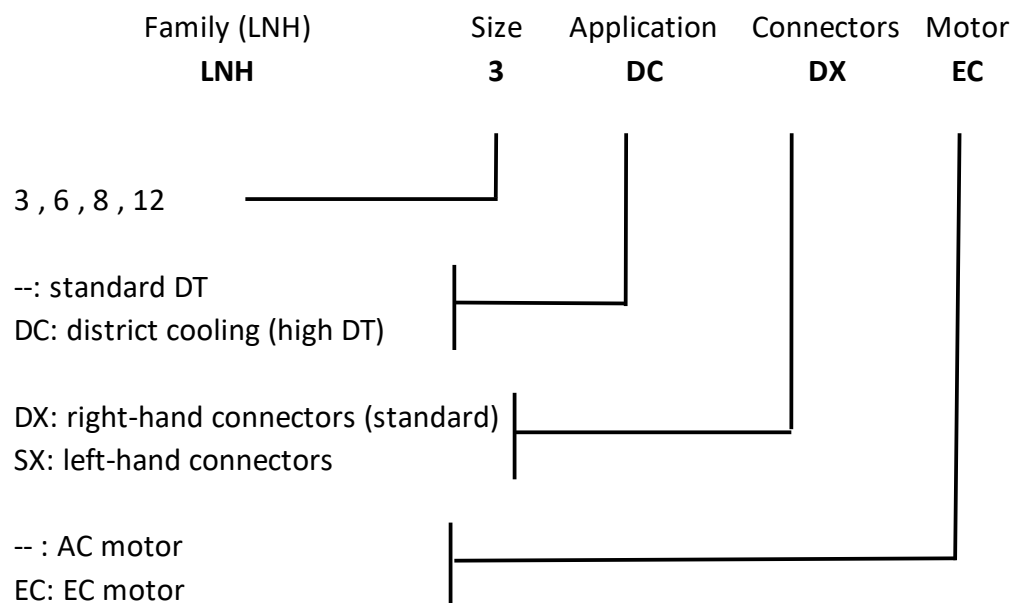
Family (LNH) Size Application Connectors Motor
**LNH** **3** **DC** **DX** **EC**

3 , 6 , 8 , 12

--: standard DT
DC: district cooling (high DT)

DX: right-hand connectors (standard)
SX: left-hand connectors

-- : AC motor
EC: EC motor